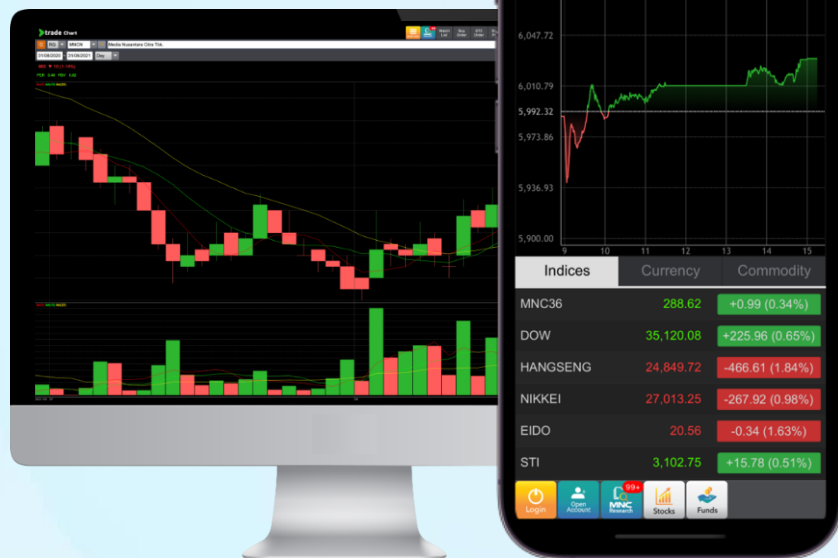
trade Chart

MNCN

Media Nusantara Citra Tbk.

Day

Watch List

6,047.72

6,010.79

5,992.32

5,973.86

5,936.93

5,900.00

9 10 11 12 13 14 15

Indices

Currency

Commodity

| | | |
|---|---|---|
| MNC36 | 288.62 | +0.99 (0.34%) |
| DOW | 35,120.08 | +225.96 (0.65%) |
| HANGSENG | 24,849.72 | -466.61 (1.84%) |
| NIKKEI | 27,013.25 | -267.92 (0.98%) |
| EIDO | 20.56 | -0.34 (1.63%) |
| STI | 3,102.75 | +15.78 (0.51%) |

Login

Open Account

99+ MNC Research

Stocks

Funds